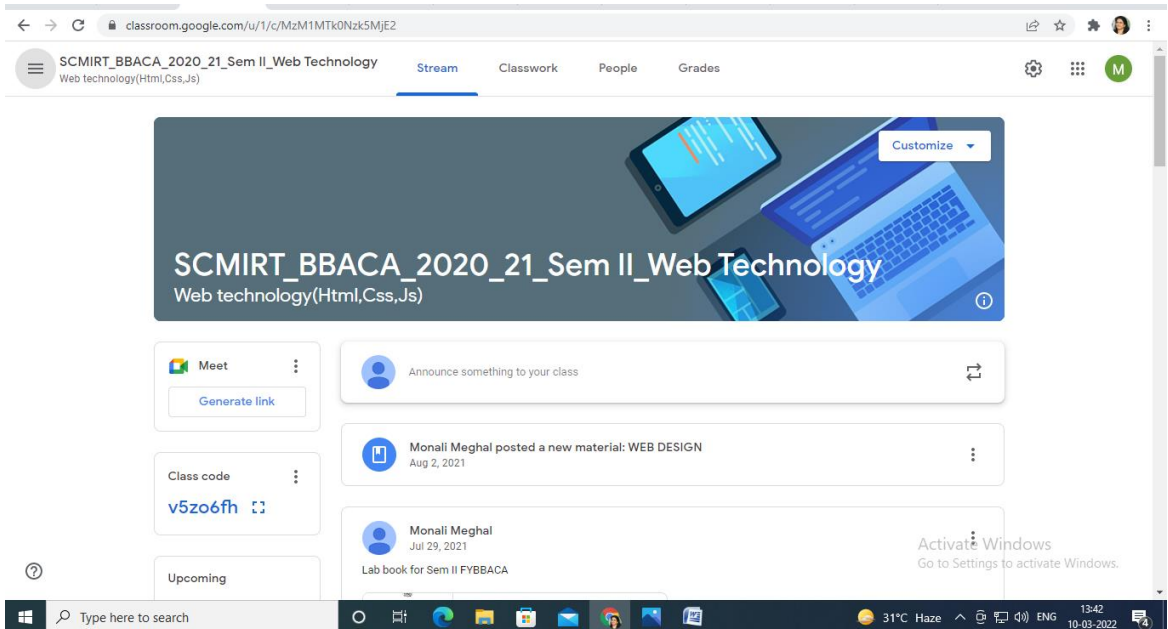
classroom.google.com/u/1/c/MzM1MTk0Nzk5MjE2

SCMIRT_BBACA_2020_21_Sem II_Web Technology
Web technology(Html,Css,Js)

Stream Classwork People Grades

M

Customize

SCMIRT_BBACA_2020_21_Sem II_Web Technology
Web technology(Html,Css,Js)

Meet
Generate link

Class code
v5zo6fh

Upcoming

Announce something to your class

Monali Meghal posted a new material: WEB DESIGN
Aug 2, 2021

Monali Meghal
Jul 29, 2021
Lab book for Sem II FYBBACA

Activate Windows
Go to Settings to activate Windows.

Type here to search

31°C Haze ENG 13:42 10-03-2022